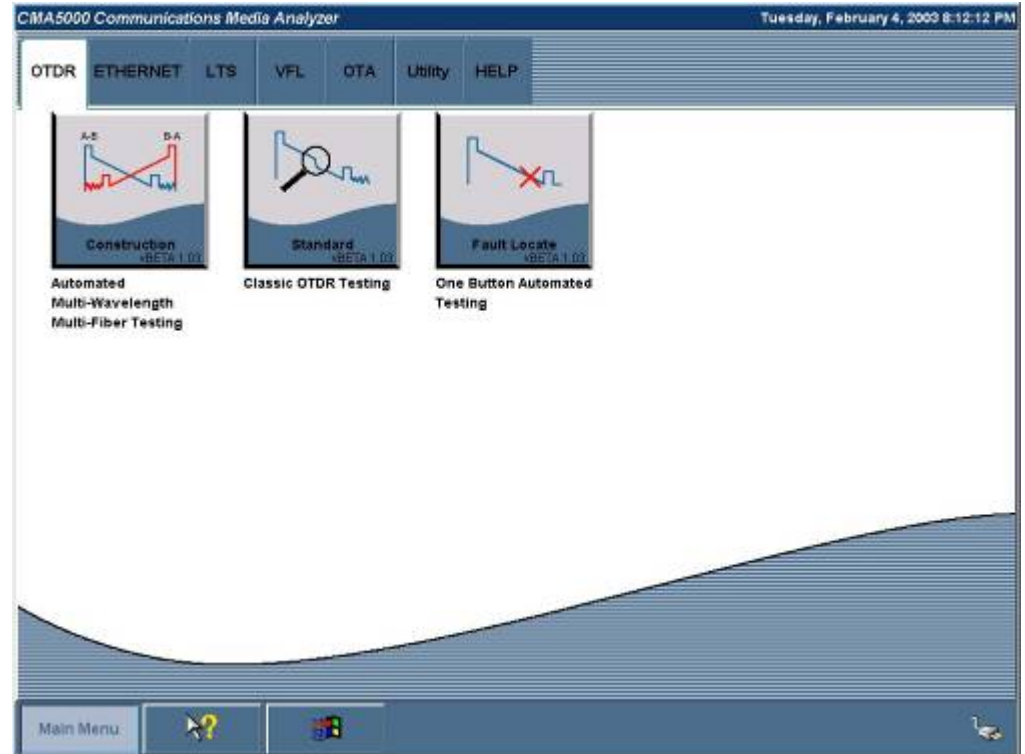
CMA5000 Communications Media Analyzer

Tuesday, February 4, 2003 8:12:12 PM

OTDR
ETHERNET
LTS
VFL
OTA
Utility
HELP

A-B
B-A
Construction
vBETA 1.03
Automated Multi-Wavelength Multi-Fiber Testing

Standard
vBETA 1.03
Classic OTDR Testing

Fault Locate
vBETA 1.03
One Button Automated Testing

Main Menu